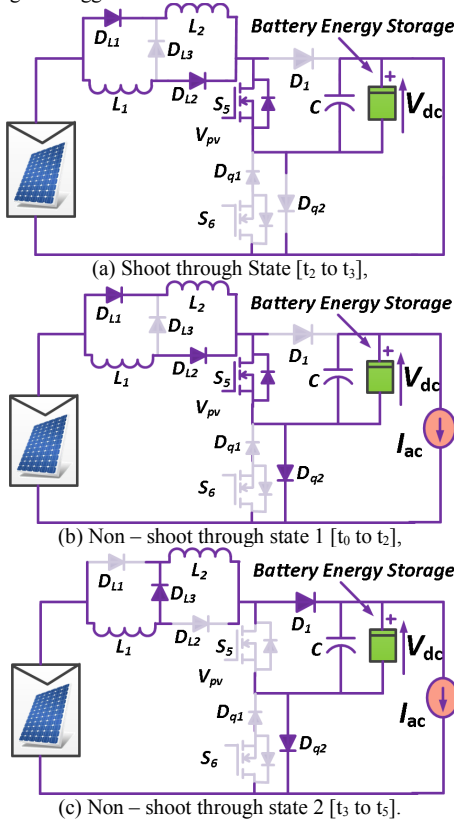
$D_{L1}$ $L_2$ $D_{L3}$ Battery Energy Storage $L_1$ $D_{L2}$ $S_5$ $D_1$ $C$ + $V_{dc}$ $V_{pv}$ $D_{q1}$ $S_6$ $D_{q2}$

(a) Shoot through State [$t_2$ to $t_3$],

$D_{L1}$ $L_2$ $D_{L3}$ Battery Energy Storage $L_1$ $D_{L2}$ $S_5$ $D_1$ $C$ + $V_{dc}$ $V_{pv}$ $D_{q1}$ $S_6$ $D_{q2}$ $I_{ac}$

(b) Non – shoot through state 1 [$t_0$ to $t_2$],

$D_{L1}$ $L_2$ $D_{L3}$ Battery Energy Storage $L_1$ $D_{L2}$ $S_5$ $D_1$ $C$ + $V_{dc}$ $V_{pv}$ $D_{q1}$ $S_6$ $D_{q2}$ $I_{ac}$

(c) Non – shoot through state 2 [$t_3$ to $t_5$].